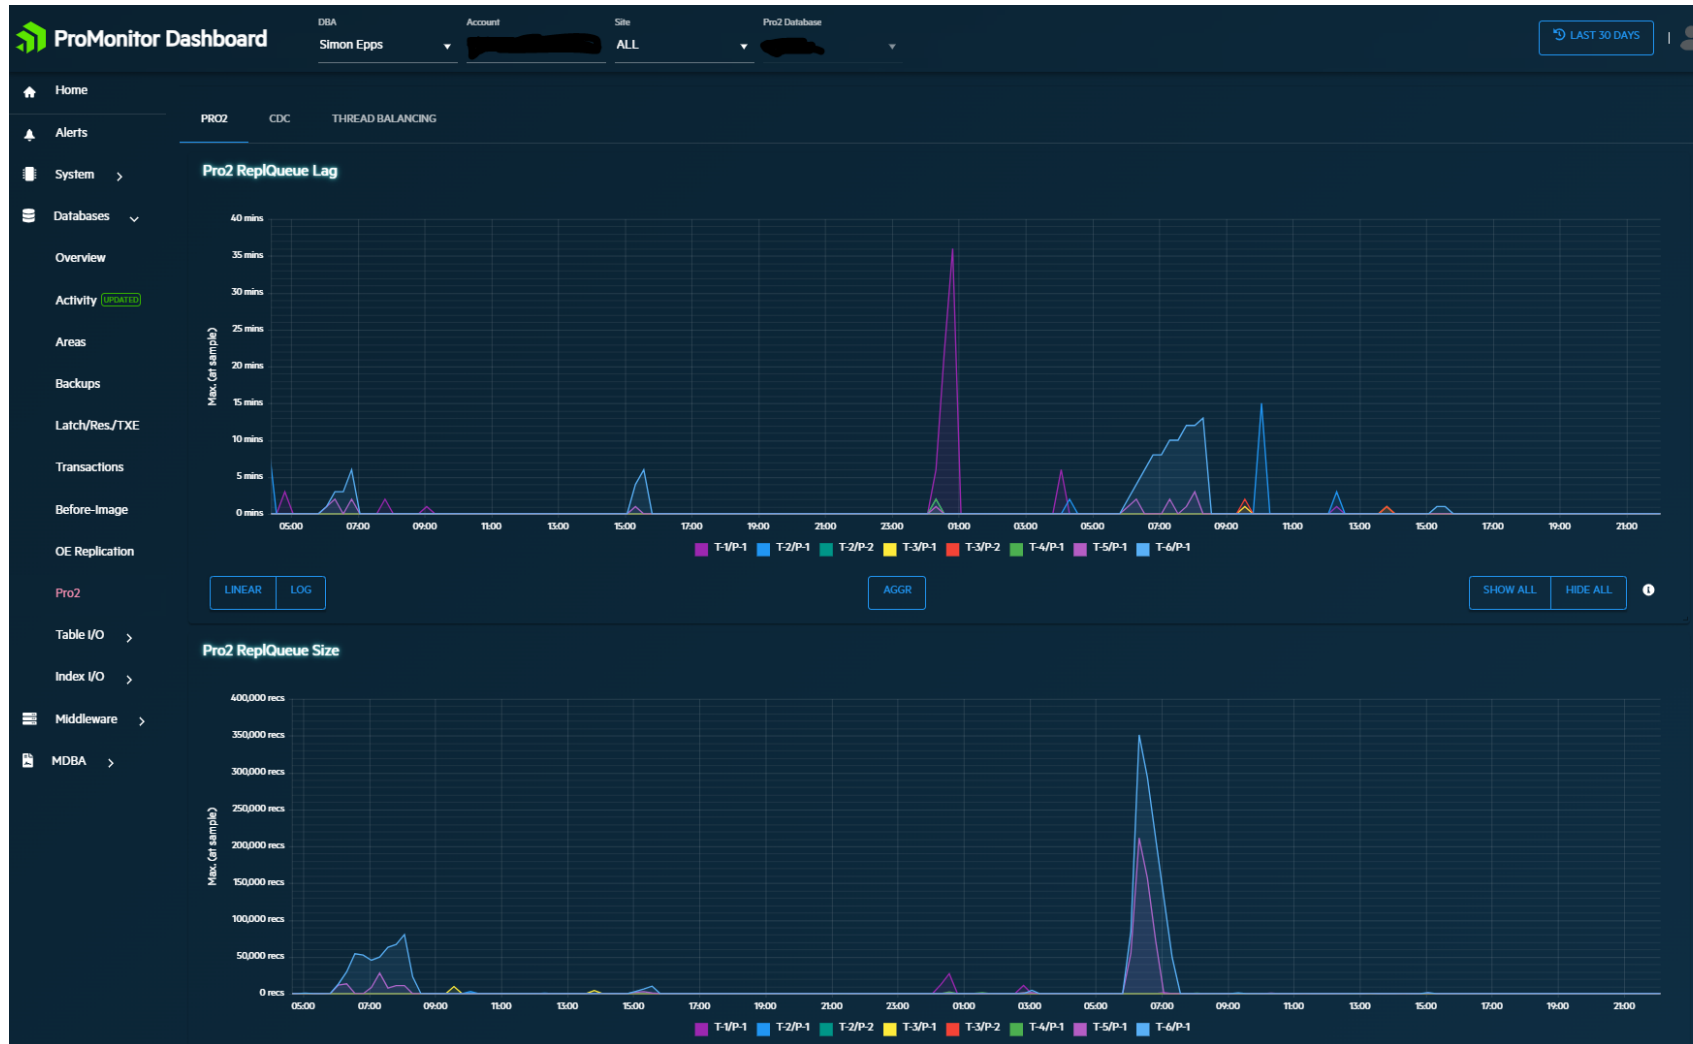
ProMonitor Dashboard

DBA
Simon Epps

Account
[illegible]

Site
ALL

Pro2 Database
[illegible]

LAST 30 DAYS

Home
Alerts
System
Databases
Overview
Activity UPDATED
Areas
Backups
Latch/Res./TXE
Transactions
Before-Image
OE Replication
Pro2
Table I/O
Index I/O
Middleware
MDBA

PRO2 CDC THREAD BALANCING

Pro2 ReplQueue Lag

40 mins
35 mins
30 mins
25 mins
20 mins
15 mins
10 mins
5 mins
0 mins

Max. (at sample)

05:00 07:00 09:00 11:00 13:00 15:00 17:00 19:00 21:00 23:00 01:00 03:00 05:00 07:00 09:00 11:00 13:00 15:00 17:00 19:00 21:00

T-1/P-1 T-2/P-1 T-2/P-2 T-3/P-1 T-3/P-2 T-4/P-1 T-5/P-1 T-6/P-1

LINEAR LOG
AGGR
SHOW ALL HIDE ALL

Pro2 ReplQueue Size

400,000 recs
350,000 recs
300,000 recs
250,000 recs
200,000 recs
150,000 recs
100,000 recs
50,000 recs
0 recs

Max. (at sample)

05:00 07:00 09:00 11:00 13:00 15:00 17:00 19:00 21:00 23:00 01:00 03:00 05:00 07:00 09:00 11:00 13:00 15:00 17:00 19:00 21:00

T-1/P-1 T-2/P-1 T-2/P-2 T-3/P-1 T-3/P-2 T-4/P-1 T-5/P-1 T-6/P-1